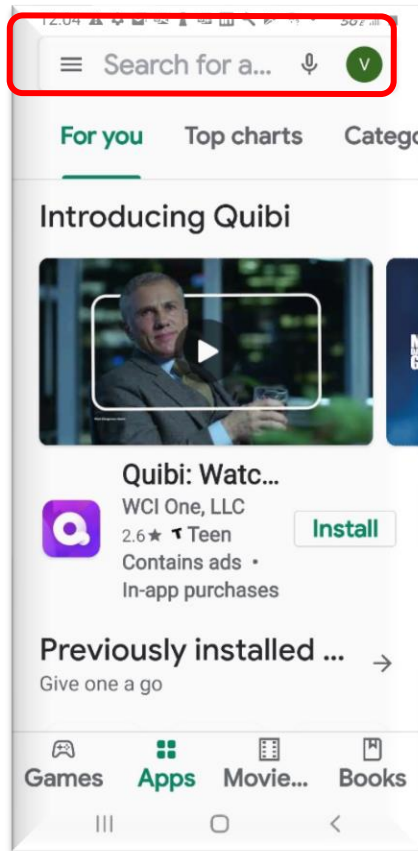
12:04 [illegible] 38%

Search for a...

V

For you Top charts Catego

Introducing Quibi

Quibi: Watc...

WCI One, LLC

2.6★ Teen

Contains ads •

In-app purchases

Install

Previously installed ...

Give one a go

Games Apps Movie... Books